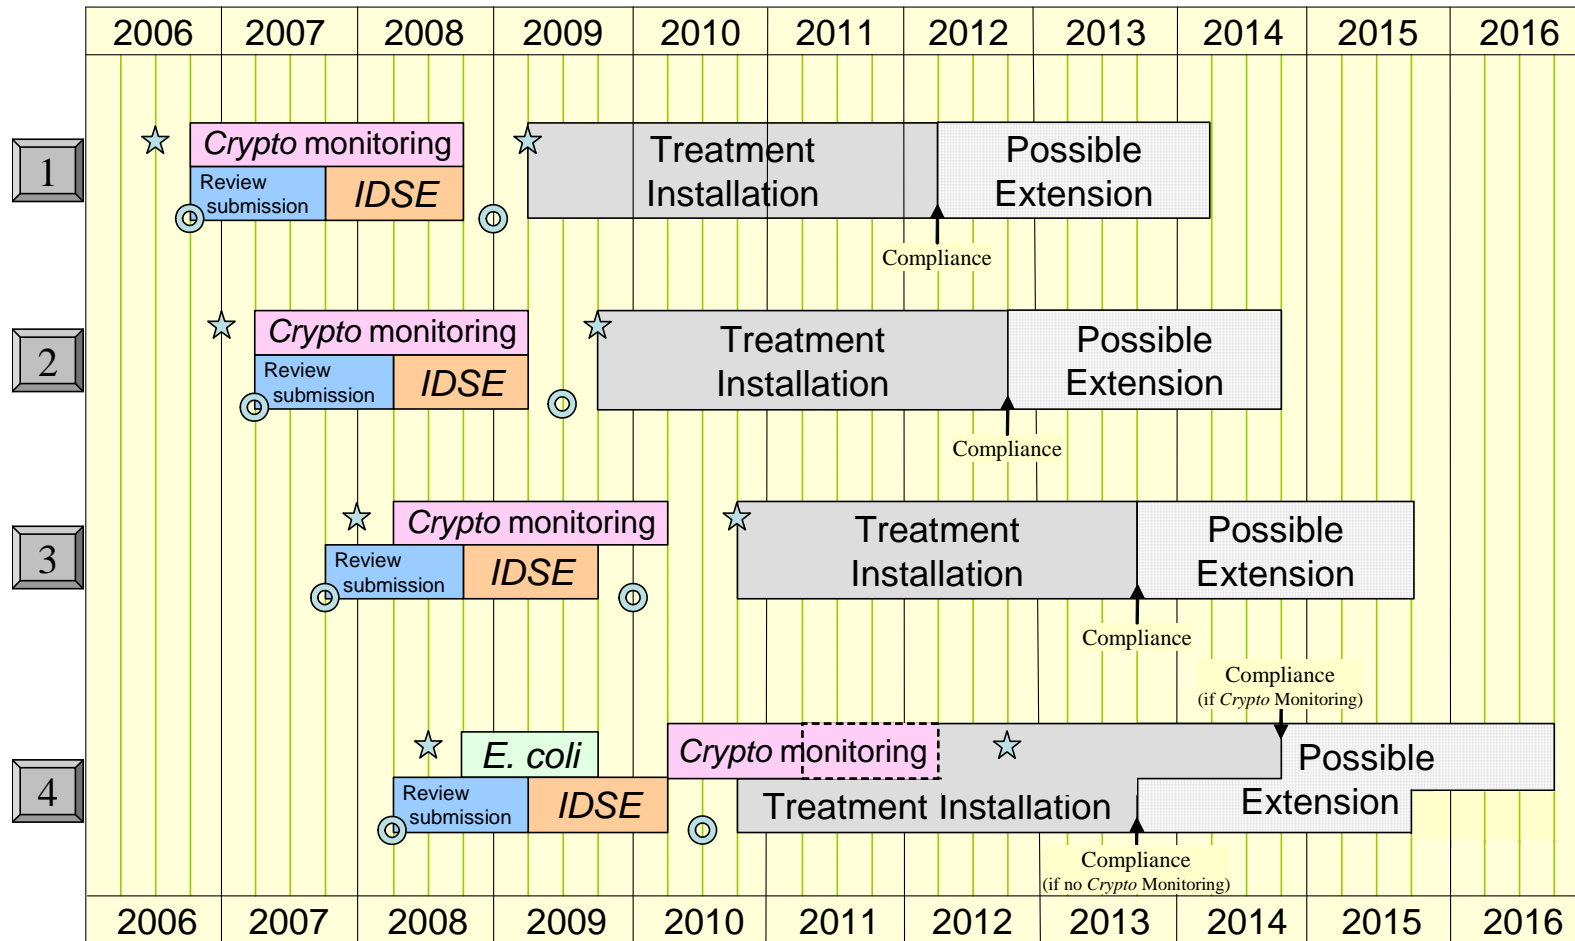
| 2006 | 2007 | 2008 | 2009 | 2010 | 2011 | 2012 | 2013 | 2014 | 2015 | 2016 |
|---|---|---|---|---|---|---|---|---|---|---|

1

*Crypto* monitoring
Review submission
*IDSE*
Treatment Installation
Possible Extension
Compliance

2

*Crypto* monitoring
Review submission
*IDSE*
Treatment Installation
Possible Extension
Compliance

3

*Crypto* monitoring
Review submission
*IDSE*
Treatment Installation
Possible Extension
Compliance

Compliance
(if *Crypto* Monitoring)

4

*E. coli*
Review submission
*IDSE*
*Crypto* monitoring
Treatment Installation
Possible Extension
Compliance
(if no *Crypto* Monitoring)

| 2006 | 2007 | 2008 | 2009 | 2010 | 2011 | 2012 | 2013 | 2014 | 2015 | 2016 |
|---|---|---|---|---|---|---|---|---|---|---|